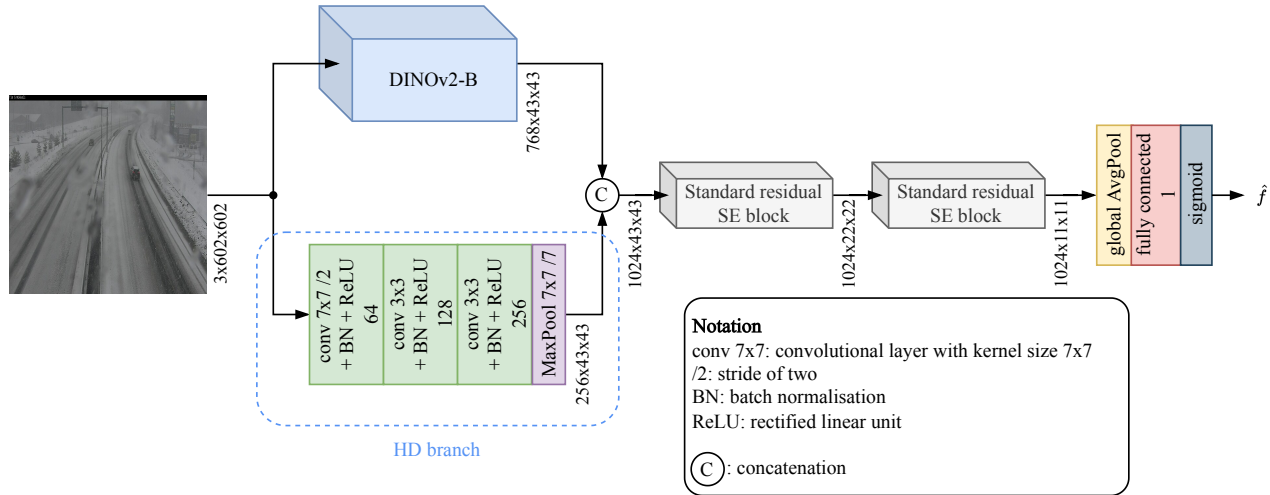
DINOv2-B

768x43x43

3x602x602

conv 7x7 /2 + BN + ReLU 64

conv 3x3 + BN + ReLU 128

conv 3x3 + BN + ReLU 256

MaxPool 7x7 /7

256x43x43

HD branch

C

1024x43x43

Standard residual SE block

1024x22x22

Standard residual SE block

1024x11x11

global AvgPool

fully connected 1

sigmoid

$\hat{f}$

Notation
conv 7x7: convolutional layer with kernel size 7x7
/2: stride of two
BN: batch normalisation
ReLU: rectified linear unit

C : concatenation